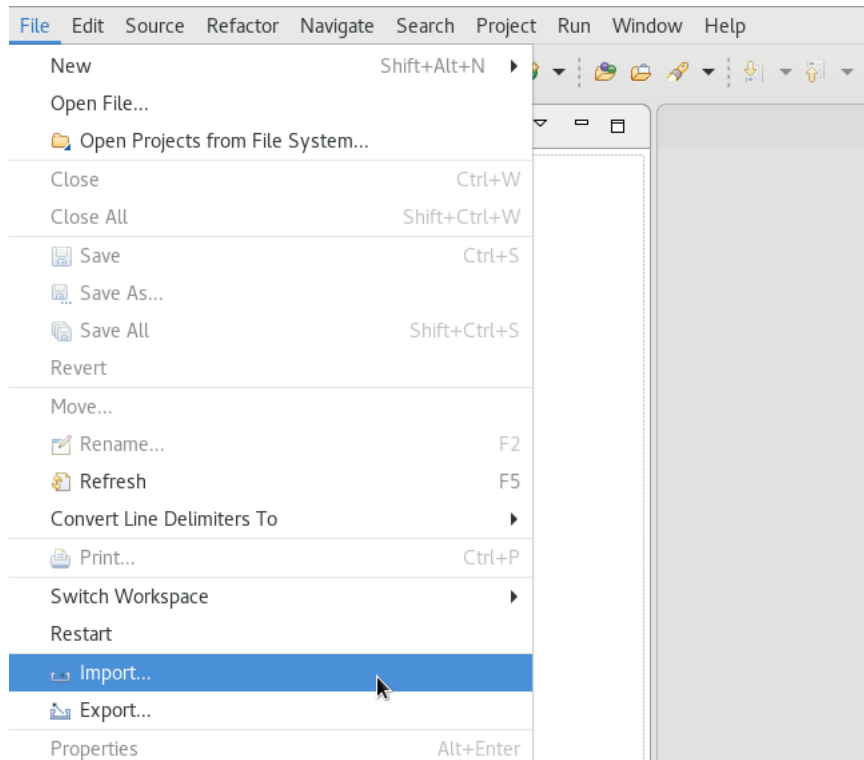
File Edit Source Refactor Navigate Search Project Run Window Help

New Shift+Alt+N
Open File...
Open Projects from File System...
Close Ctrl+W
Close All Shift+Ctrl+W
Save Ctrl+S
Save As...
Save All Shift+Ctrl+S
Revert
Move...
Rename... F2
Refresh F5
Convert Line Delimiters To
Print... Ctrl+P
Switch Workspace
Restart
Import...
Export...
Properties Alt+Enter